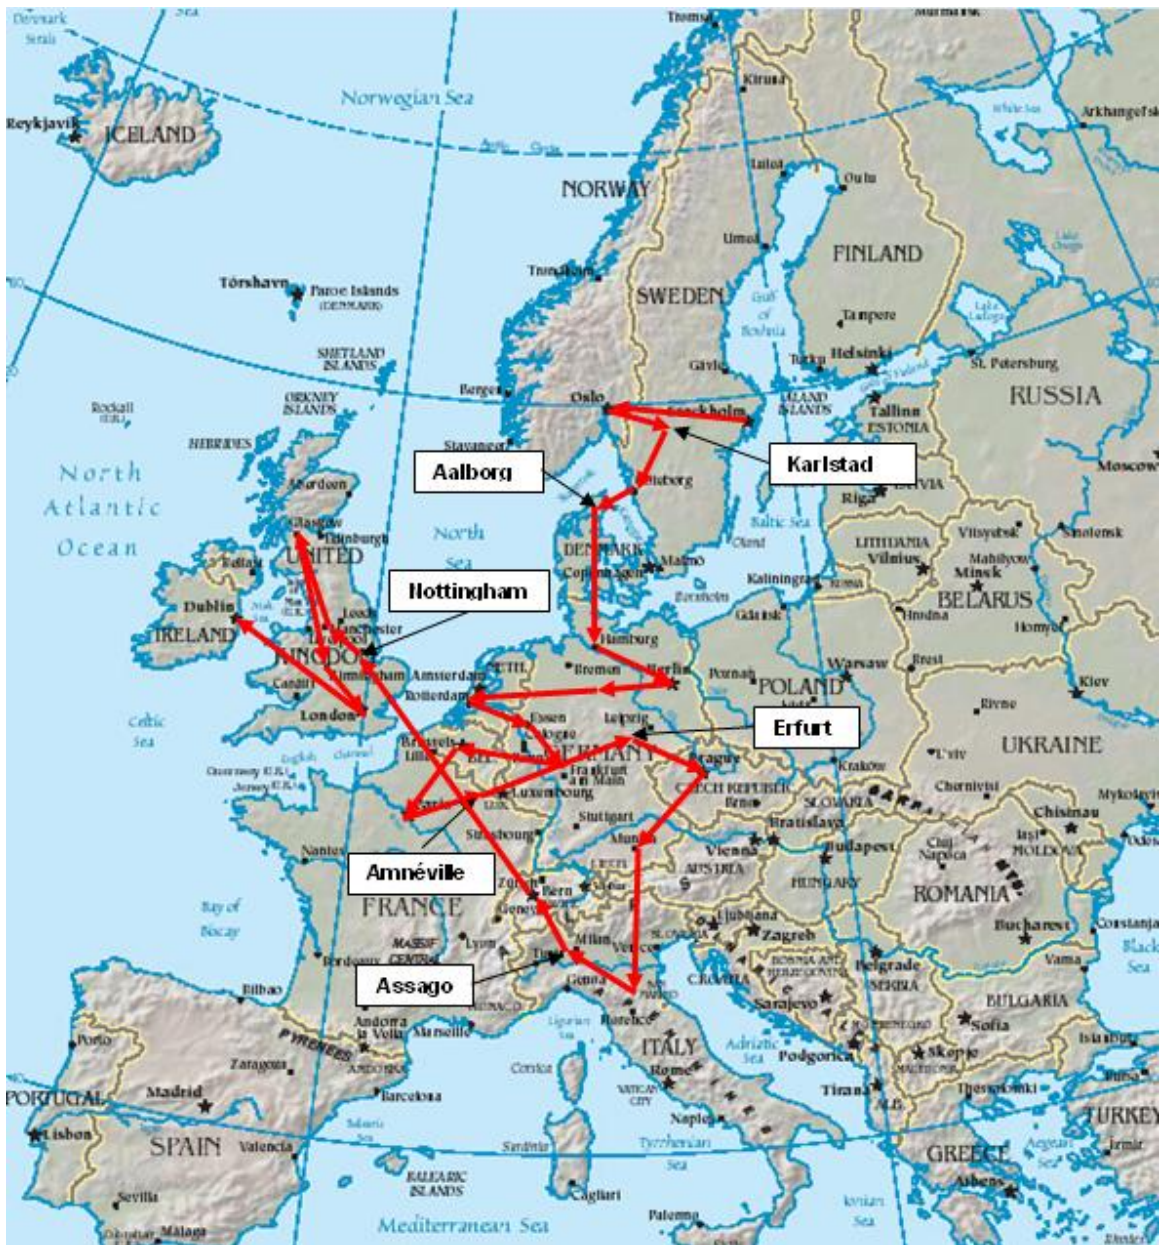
Denmark Strait
Sea
Tromsø
Murmansk
Reykjavik
ICELAND
Norwegian Sea
White Sea
Arkhangelsk
Kiruna
Arctic Circle
Luleå
Oulu
NORWAY
Umeå
FINLAND
Trondheim
Tórshavn
Faroe Islands (DENMARK)
SWEDEN
Gulf of Bothnia
Tampere
Lake Ladoga
SHETLAND ISLANDS
Gävle
Turku
Helsinki
St. Petersburg
RUSSIA
Bergen
Oslo
Stockholm
ÅLAND ISLANDS
Tallinn
ESTONIA
Rockall
ORKNEY ISLANDS
HEBRIDES
Stavanger
Karlstad
Aalborg
Moscow
North Atlantic Ocean
Aberdeen
Göteborg
LATVIA
Riga
Glasgow
Edinburgh
North Sea
Baltic Sea
LITHUANIA
Vilnius
Vitsyebsk
Smolensk
UNITED
DENMARK
Copenhagen
Malmö
Öland
Mahilyow
Minsk
Belfast
Nottingham
Kaliningrad
RUSSIA
BELARUS
Dublin
IRELAND
Leeds
Manchester
KINGDOM
Bornholm
Gdańsk
Hrodna
Homyel
Hamburg
Birmingham
Amsterdam
NETH.
Bremen
Berlin
Poznań
Warsaw
Brest
Kiev
Cardiff
London
Rotterdam
POLAND
Rivne
Celtic Sea
Essen
Cologne
Leipzig
Erfurt
Brussels
Lille
BEL.
GERMANY
L'viv
UKRAINE
English Channel
Frankfurt am Main
Prague
Kraków
Guernsey
Jersey
Paris
LUX.
Luxembourg
CZECH REPUBLIC
Brno
SLOVAKIA
Chernivtsi
Chisinau
Mykolayiv
Stuttgart
Strasbourg
Bratislava
CARPATHIAN MTS.
Munich
Vienna
Budapest
Cluj-Napoca
Iași
MOLDOVA
Odesa
Nantes
Amnéville
LIECH.
Zürich
AUSTRIA
HUNGARY
ROMANIA
Bern
SWITZ.
FRANCE
Bay of Biscay
Geneva
Ljubljana
SLOVENIA
Zagreb
Bucharest
Constanța
Lyon
Milan
Venice
MASSIF CENTRAL
Turin
Bordeaux
Assago
Genoa
CROATIA
BOSNIA AND HERZEGOVINA
Belgrade
SERBIA
Varna
Black Sea
Bilbao
MONACO
San Marino
Sarajevo
BULGARIA
Porto
Andorra la Vella
ANDORRA
Marseille
Florence
Ligurian Sea
ITALY
Adriatic Sea
Podgorica
Sofia
PYRENEES
Zaragoza
Corsica
Rome
Skopje
Istanbul
MACEDONIA
PORTUGAL
Madrid
Barcelona
VATICAN CITY
Tirana
ALB.
Thessaloniki
Bursa
TURKEY
Lisbon
SPAIN
Valencia
Balearic Sea
Sardinia
Naples
Tyrrhenian Sea
İzmir
BALEARIC ISLANDS
GREECE
Aegean Sea
Sevilla
Cagliari
Athens
Málaga
Gibraltar
Mediterranean Sea
Palermo
Ionian Sea